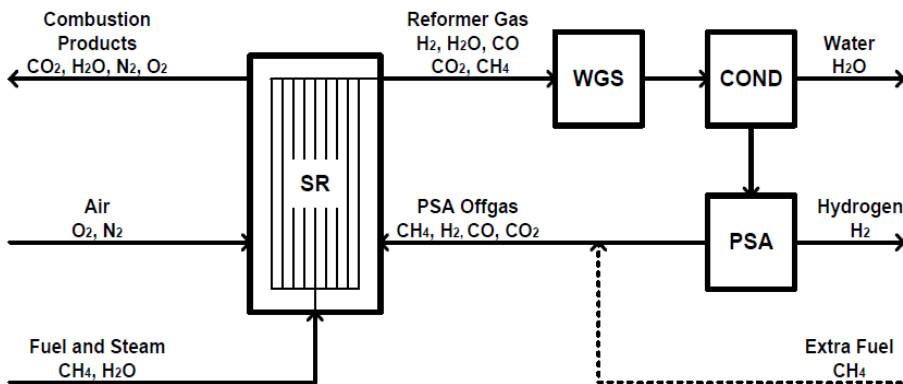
Combustion Products
$CO_2$, $H_2O$, $N_2$, $O_2$

Reformer Gas
$H_2$, $H_2O$, CO
$CO_2$, $CH_4$

WGS

COND

Water
$H_2O$

SR

Air
$O_2$, $N_2$

PSA Offgas
$CH_4$, $H_2$, CO, $CO_2$

PSA

Hydrogen
$H_2$

Fuel and Steam
$CH_4$, $H_2O$

Extra Fuel
$CH_4$